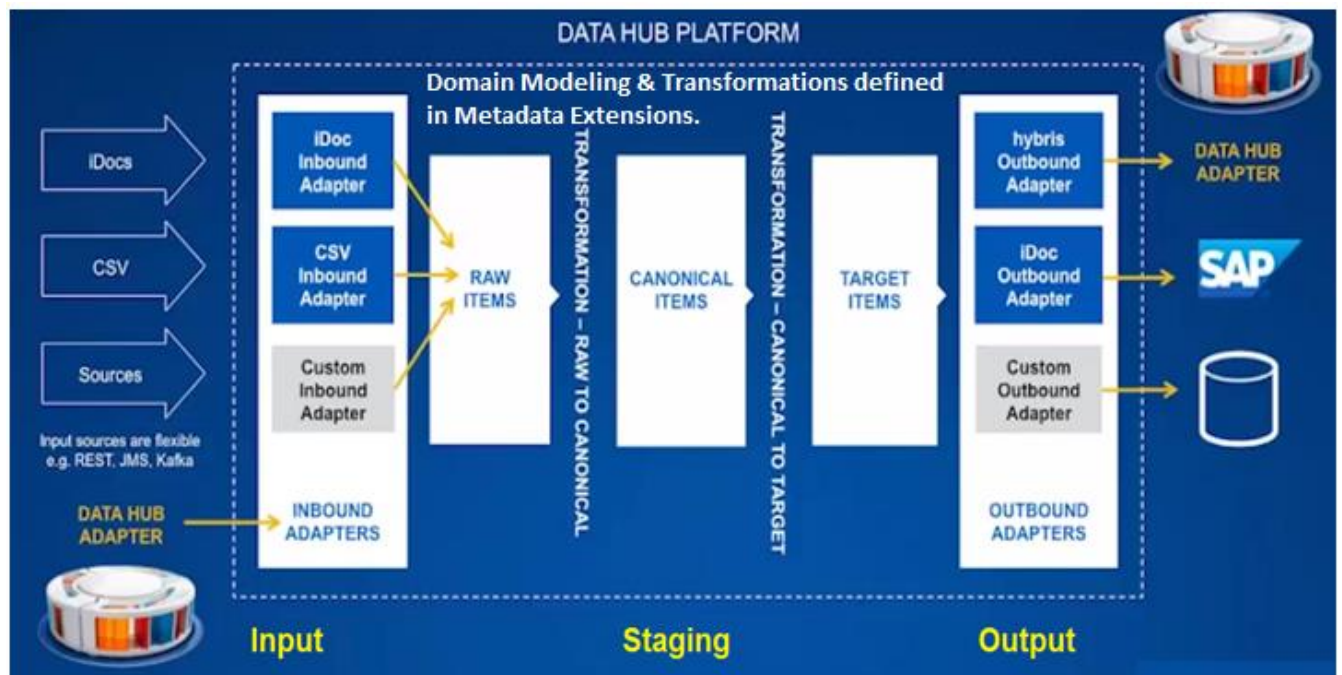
DATA HUB PLATFORM

Domain Modeling & Transformations defined in Metadata Extensions.

iDocs

CSV

Sources

Input sources are flexible e.g. REST, JMS, Kafka

DATA HUB ADAPTER

iDoc Inbound Adapter

CSV Inbound Adapter

Custom Inbound Adapter

INBOUND ADAPTERS

RAW ITEMS

TRANSFORMATION – RAW TO CANONICAL

CANONICAL ITEMS

TRANSFORMATION – CANONICAL TO TARGET

TARGET ITEMS

hybris Outbound Adapter

iDoc Outbound Adapter

Custom Outbound Adapter

OUTBOUND ADAPTERS

DATA HUB ADAPTER

SAP

Input

Staging

Output